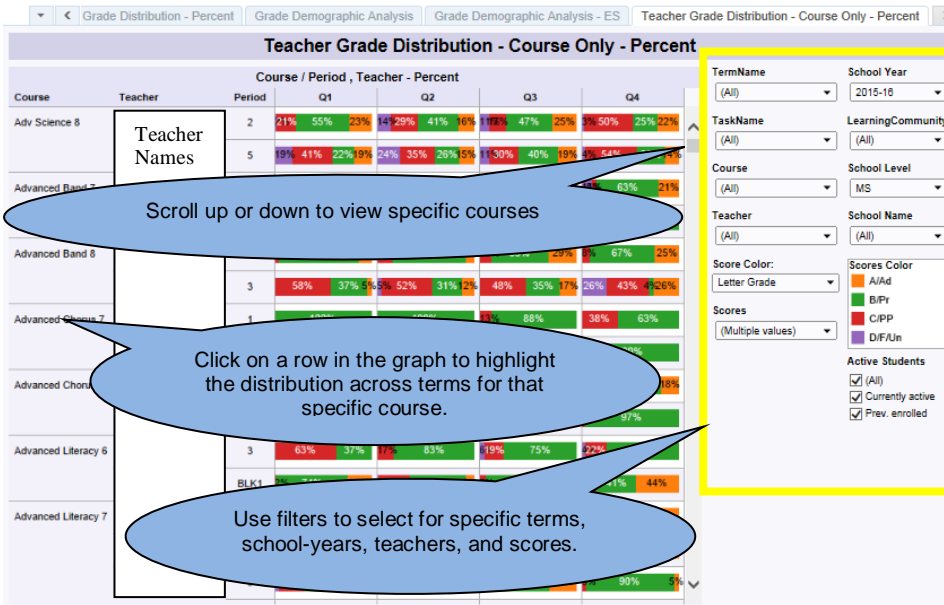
Grade Distribution - Percent | Grade Demographic Analysis | Grade Demographic Analysis - ES | Teacher Grade Distribution - Course Only - Percent

Teacher Grade Distribution - Course Only - Percent

Course / Period , Teacher - Percent

| Course | Teacher | Period | Q1 | Q2 | Q3 | Q4 |
|---|---|---|---|---|---|---|
| Adv Science 8 | | 2 | 21% 55% 23% | 14% 29% 41% 16% | 11% 17% 47% 25% | 3% 50% 25% 22% |
| | | 5 | 19% 41% 22% 19% | 24% 35% 26% 15% | 11% 30% 40% 19% | 4% 54% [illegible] 4% |
| Advanced Band 7 | | | | | | 63% 21% |
| Advanced Band 8 | | | | | 29% | 8% 67% 25% |
| | | 3 | 58% 37% 5% | 5% 52% 31% 12% | 48% 35% 17% | 26% 43% 4% 26% |
| Advanced Chorus 7 | | 1 | 100% | 100% | 11% 88% | 38% 63% |
| Advanced Choru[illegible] | | | | | | 18% 97% |
| Advanced Literacy 6 | | 3 | 63% 37% | 17% 83% | 6% 19% 75% | 22% |
| | | BLK1 | | | | 41% 44% |
| Advanced Literacy 7 | | | | | | 90% 5% |

Teacher Names

Scroll up or down to view specific courses

Click on a row in the graph to highlight the distribution across terms for that specific course.

Use filters to select for specific terms, school-years, teachers, and scores.

TermName
(All)
School Year
2015-16
TaskName
(All)
LearningCommunity
(All)
Course
(All)
School Level
MS
Teacher
(All)
School Name
(All)
Score Color:
Letter Grade
Scores Color
A/Ad
B/Pr
C/PP
D/F/Un
Scores
(Multiple values)
Active Students
(All)
Currently active
Prev. enrolled